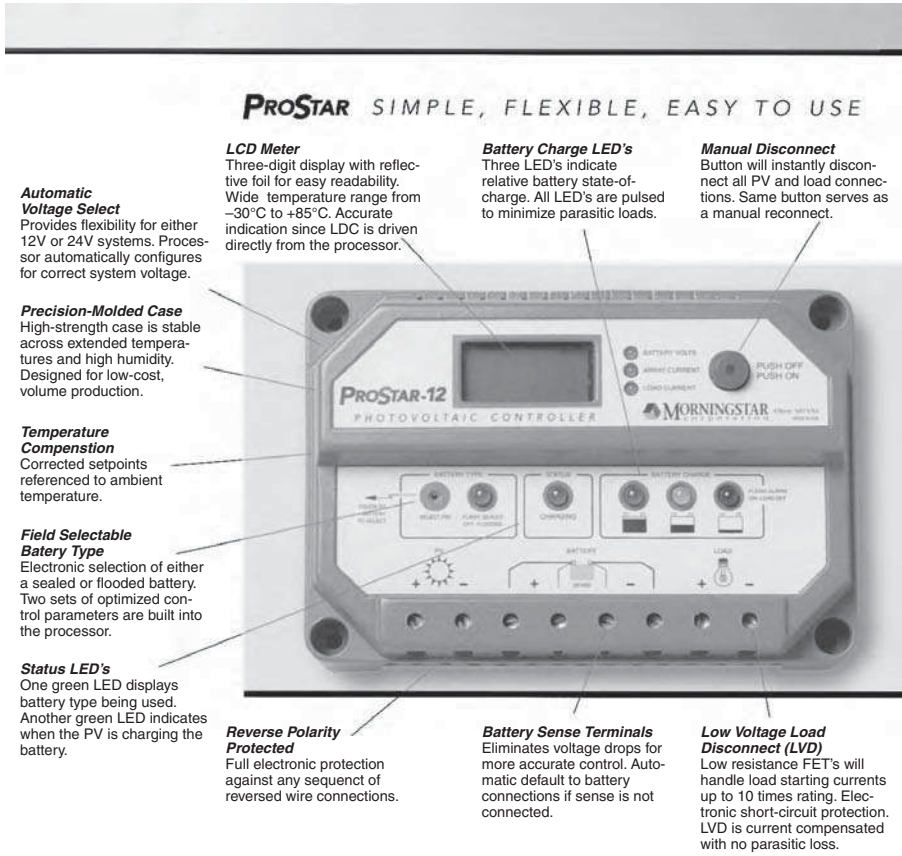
PROSTAR SIMPLE, FLEXIBLE, EASY TO USE

LCD Meter
Three-digit display with reflective foil for easy readability. Wide temperature range from –30°C to +85°C. Accurate indication since LDC is driven directly from the processor.

Battery Charge LED's
Three LED's indicate relative battery state-of-charge. All LED's are pulsed to minimize parasitic loads.

Manual Disconnect
Button will instantly disconnect all PV and load connections. Same button serves as a manual reconnect.

Automatic Voltage Select
Provides flexibility for either 12V or 24V systems. Processor automatically configures for correct system voltage.

Precision-Molded Case
High-strength case is stable across extended temperatures and high humidity. Designed for low-cost, volume production.

Temperature Compenstion
Corrected setpoints referenced to ambient temperature.

Field Selectable Batery Type
Electronic selection of either a sealed or flooded battery. Two sets of optimized control parameters are built into the processor.

Status LED's
One green LED displays battery type being used. Another green LED indicates when the PV is charging the battery.

BATTERY VOLTS
ARRAY CURRENT
LOAD CURRENT
PUSH OFF
PUSH ON

PROSTAR-12
PHOTOVOLTAIC CONTROLLER
MORNINGSTAR corporation

BATTERY TYPE
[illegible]
SELECT PRI
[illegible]
STATUS
CHARGING
BATTERY CHARGE
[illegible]

PV
+ −
BATTERY
+ −
LOAD
+ −

Reverse Polarity Protected
Full electronic protection against any sequenct of reversed wire connections.

Battery Sense Terminals
Eliminates voltage drops for more accurate control. Automatic default to battery connections if sense is not connected.

Low Voltage Load Disconnect (LVD)
Low resistance FET's will handle load starting currents up to 10 times rating. Electronic short-circuit protection. LVD is current compensated with no parasitic loss.